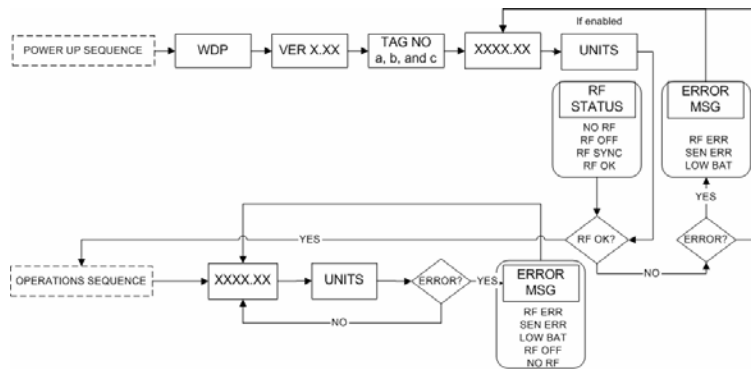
If enabled

POWER UP SEQUENCE

WDP

VER X.XX

TAG NO
a, b, and c

XXXX.XX

UNITS

RF
STATUS

NO RF
RF OFF
RF SYNC
RF OK

ERROR
MSG

RF ERR
SEN ERR
LOW BAT

YES

RF OK?

ERROR?

YES

NO

OPERATIONS SEQUENCE

XXXX.XX

UNITS

ERROR?

YES

ERROR
MSG

RF ERR
SEN ERR
LOW BAT
RF OFF
NO RF

NO